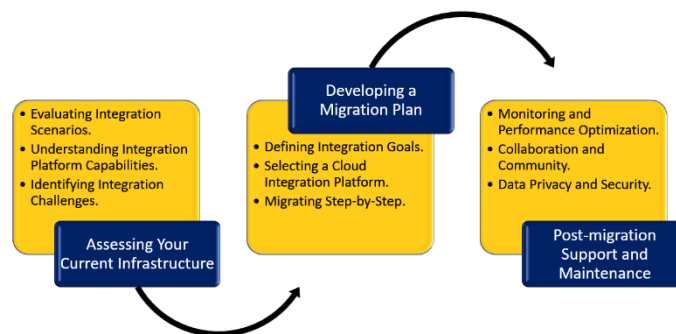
- Evaluating Integration Scenarios.
- Understanding Integration Platform Capabilities.
- Identifying Integration Challenges.

Assessing Your Current Infrastructure

Developing a Migration Plan

- Defining Integration Goals.
- Selecting a Cloud Integration Platform.
- Migrating Step-by-Step.

- Monitoring and Performance Optimization.
- Collaboration and Community.
- Data Privacy and Security.

Post-migration Support and Maintenance